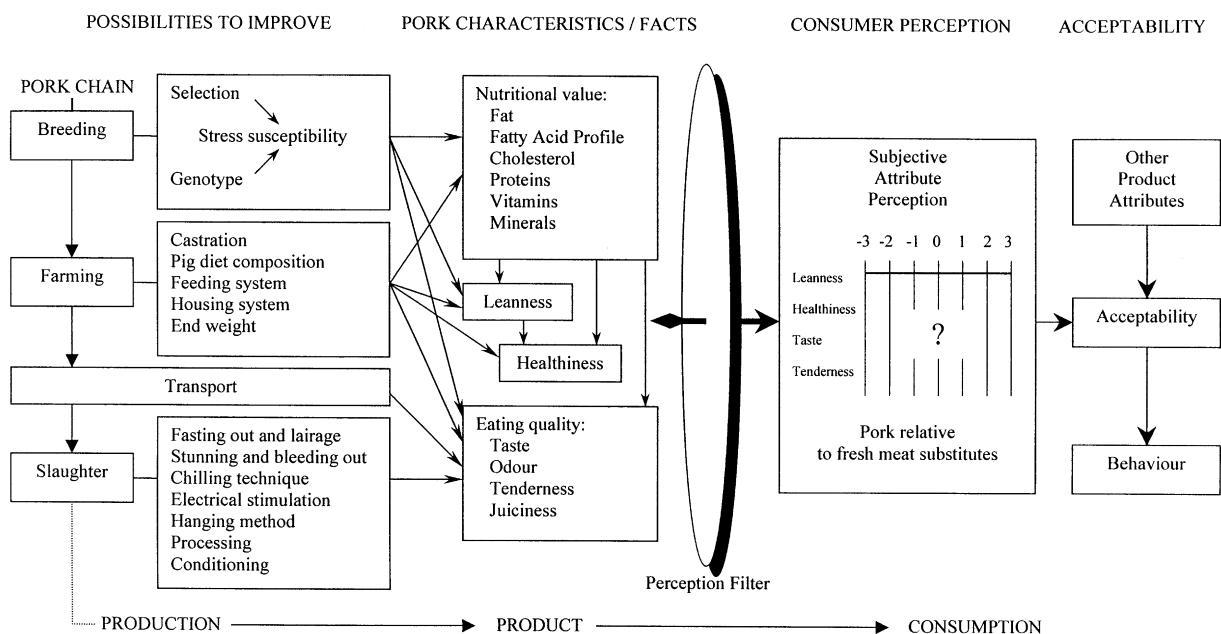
POSSIBILITIES TO IMPROVE

PORK CHARACTERISTICS / FACTS

CONSUMER PERCEPTION

ACCEPTABILITY

PORK CHAIN

Breeding

Selection
Stress susceptibility
Genotype

Nutritional value:
Fat
Fatty Acid Profile
Cholesterol
Proteins
Vitamins
Minerals

Farming

Castration
Pig diet composition
Feeding system
Housing system
End weight

Leanness

Healthiness

Transport

Slaughter

Fasting out and lairage
Stunning and bleeding out
Chilling technique
Electrical stimulation
Hanging method
Processing
Conditioning

Eating quality:
Taste
Odour
Tenderness
Juiciness

Perception Filter

Subjective Attribute Perception

-3 -2 -1 0 1 2 3

Leanness
Healthiness
Taste
Tenderness

?

Pork relative to fresh meat substitutes

Other Product Attributes

Acceptability

Behaviour

PRODUCTION

PRODUCT

CONSUMPTION